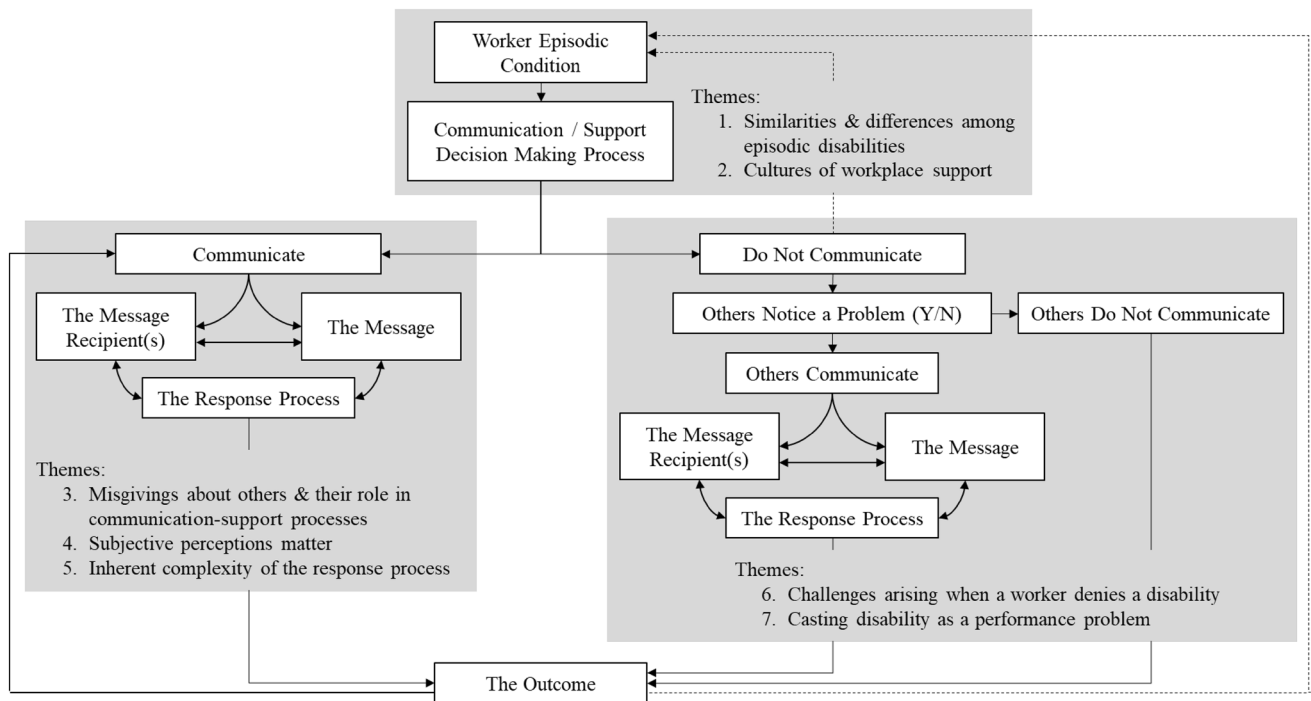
Worker Episodic Condition

Communication / Support Decision Making Process

Themes:
1. Similarities & differences among episodic disabilities
2. Cultures of workplace support

Communicate

The Message Recipient(s)

The Message

The Response Process

Themes:
3. Misgivings about others & their role in communication-support processes
4. Subjective perceptions matter
5. Inherent complexity of the response process

Do Not Communicate

Others Notice a Problem (Y/N)

Others Do Not Communicate

Others Communicate

The Message Recipient(s)

The Message

The Response Process

Themes:
6. Challenges arising when a worker denies a disability
7. Casting disability as a performance problem

The Outcome